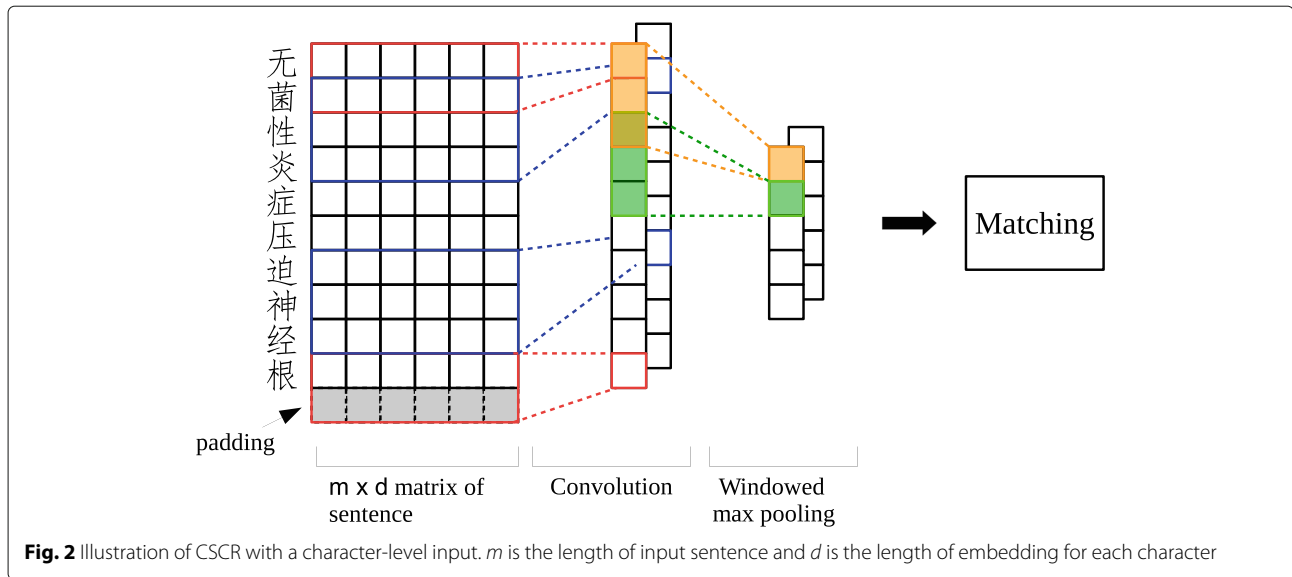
无
菌
性
炎
症
压
迫
神
经
根

padding

m x d matrix of sentence

Convolution

Windowed max pooling

Matching

**Fig. 2** Illustration of CSCR with a character-level input. *m* is the length of input sentence and *d* is the length of embedding for each character